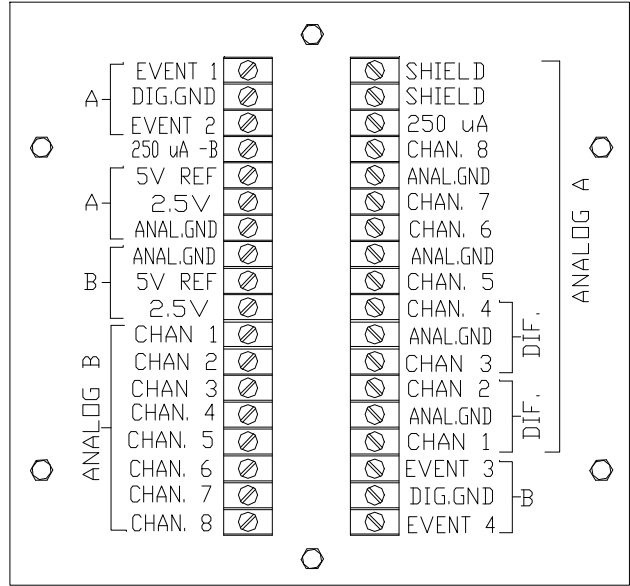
A
EVENT 1
DIG.GND
EVENT 2
250 uA -B
A
5V REF
2.5V
ANAL.GND
B
ANAL.GND
5V REF
2.5V
ANALOG B
CHAN 1
CHAN 2
CHAN 3
CHAN. 4
CHAN. 5
CHAN. 6
CHAN. 7
CHAN. 8

SHIELD
SHIELD
250 uA
CHAN. 8
ANAL.GND
CHAN. 7
CHAN. 6
ANAL.GND
CHAN. 5
CHAN. 4
ANAL.GND
CHAN 3
DIF.
CHAN 2
ANAL.GND
CHAN 1
DIF.
ANALOG A
EVENT 3
DIG.GND
EVENT 4
B